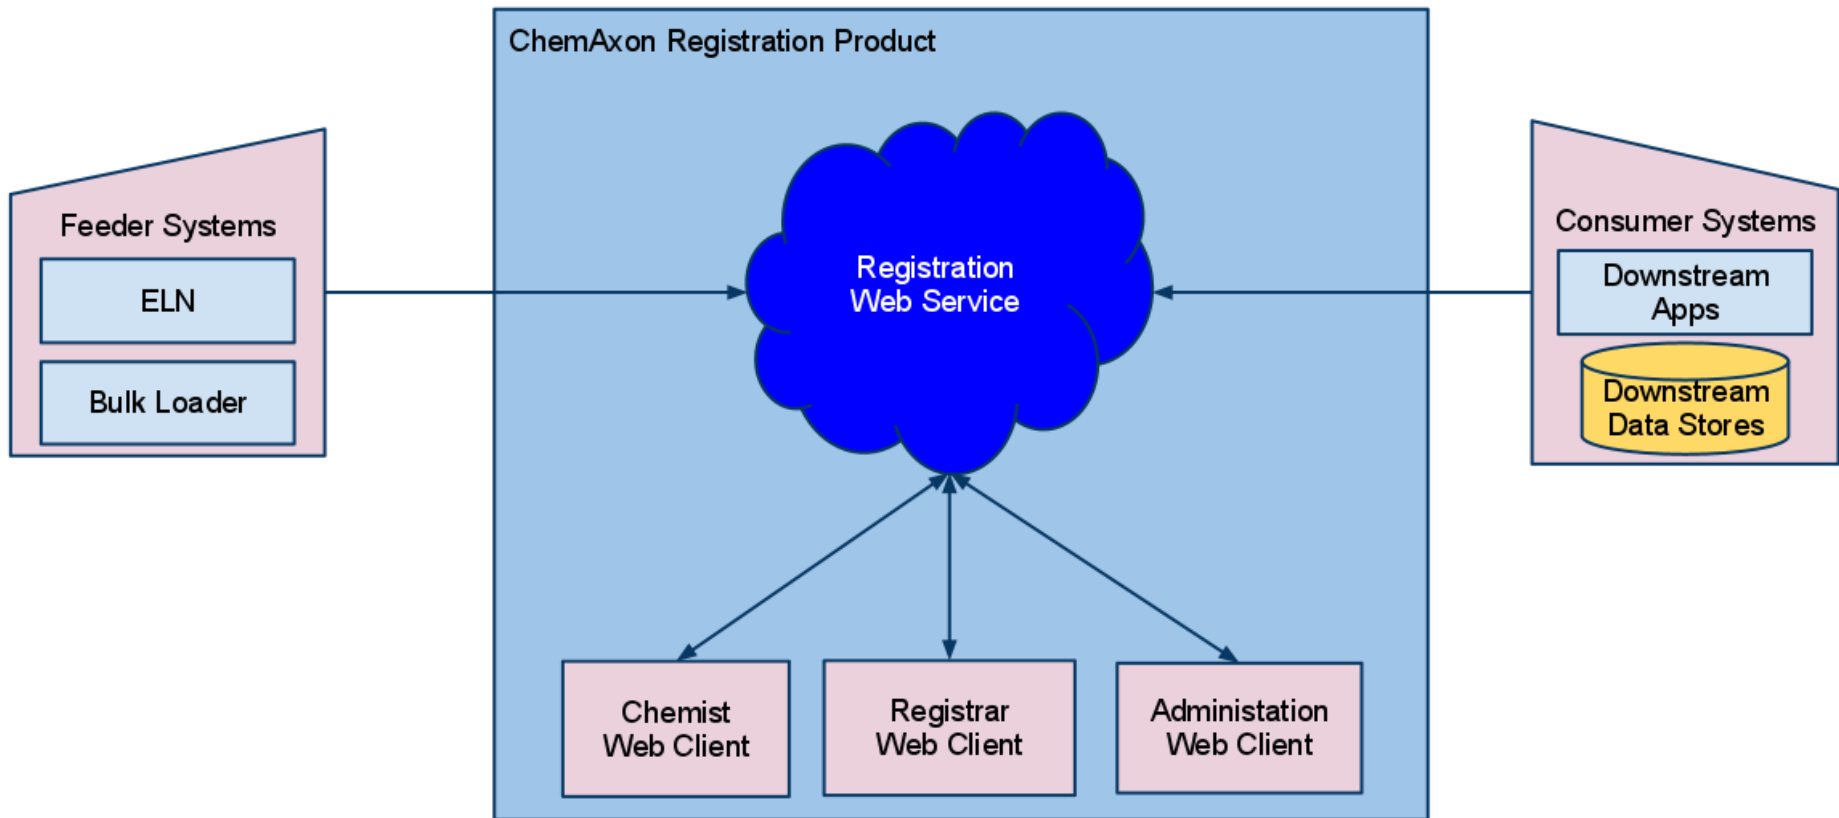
ChemAxon Registration Product

Feeder Systems

ELN

Bulk Loader

Registration Web Service

Consumer Systems

Downstream Apps

Downstream Data Stores

Chemist Web Client

Registrar Web Client

Administation Web Client